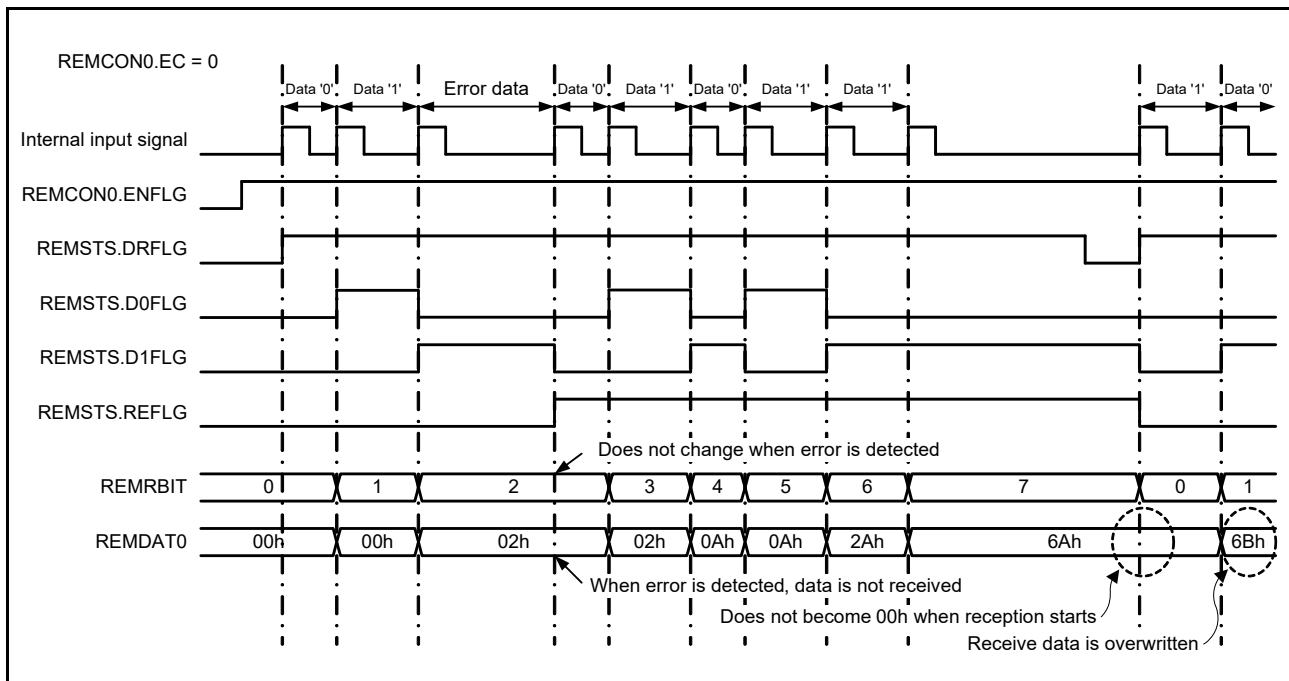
REMCON0.EC = 0

Data '0' Data '1' Error data Data '0' Data '1' Data '0' Data '1' Data '1' Data '1' Data '0'

Internal input signal

REMCON0.ENFLG

REMSTS.DRFLG

REMSTS.D0FLG

REMSTS.D1FLG

REMSTS.REFLG

Does not change when error is detected

REMRBIT 0 1 2 3 4 5 6 7 0 1

REMDAT0 00h 00h 02h 02h 0Ah 0Ah 2Ah 6Ah 6Bh

When error is detected, data is not received

Does not become 00h when reception starts

Receive data is overwritten